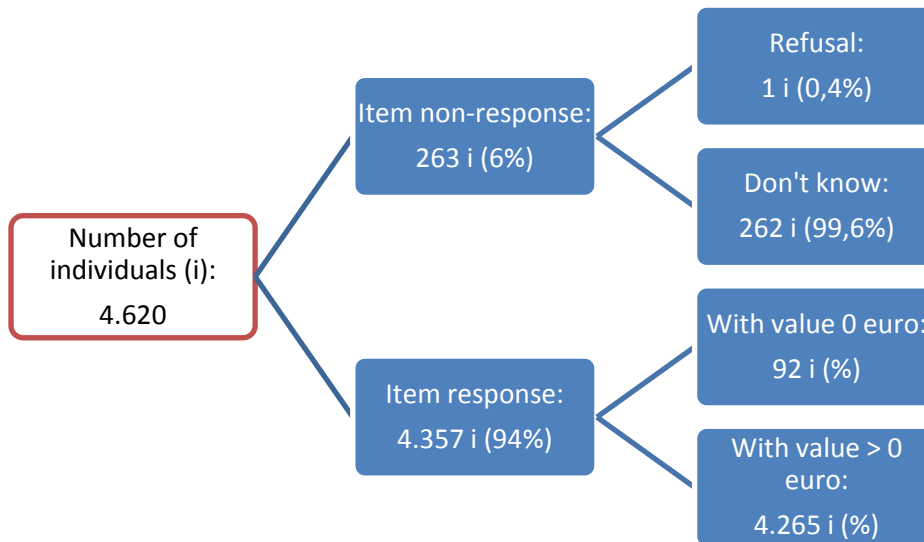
Number of individuals (i):
4.620

Item non-response:
263 i (6%)

Refusal:
1 i (0,4%)

Don't know:
262 i (99,6%)

Item response:
4.357 i (94%)

With value 0 euro:
92 i (%)

With value > 0 euro:
4.265 i (%)